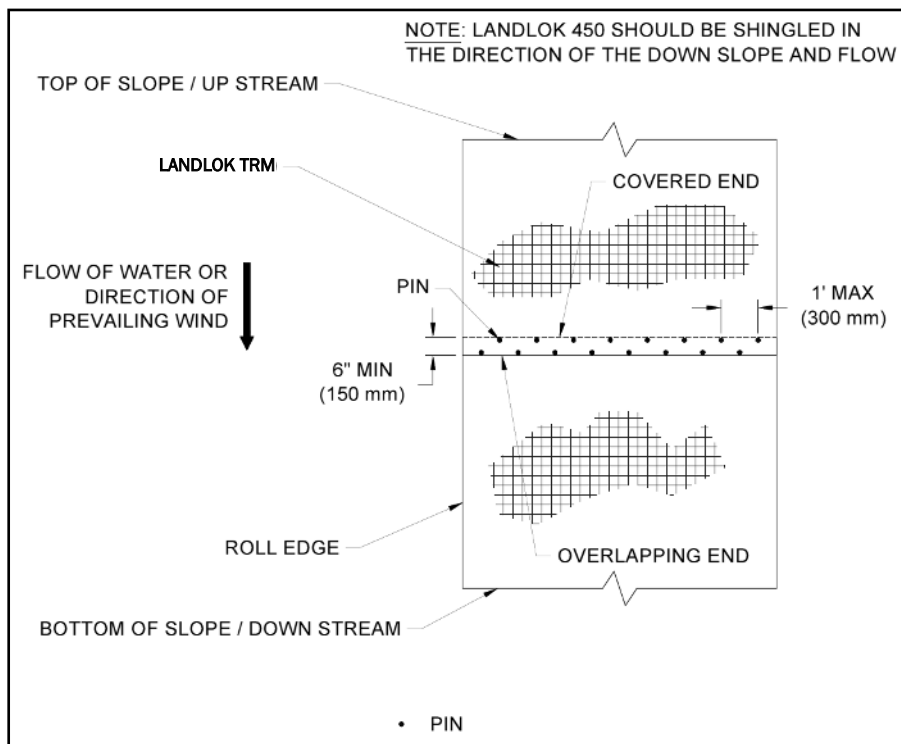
NOTE: LANDLOK 450 SHOULD BE SHINGLED IN THE DIRECTION OF THE DOWN SLOPE AND FLOW

TOP OF SLOPE / UP STREAM

LANDLOK TRM

COVERED END

FLOW OF WATER OR DIRECTION OF PREVAILING WIND

PIN

1' MAX (300 mm)

6" MIN (150 mm)

ROLL EDGE

OVERLAPPING END

BOTTOM OF SLOPE / DOWN STREAM

• PIN